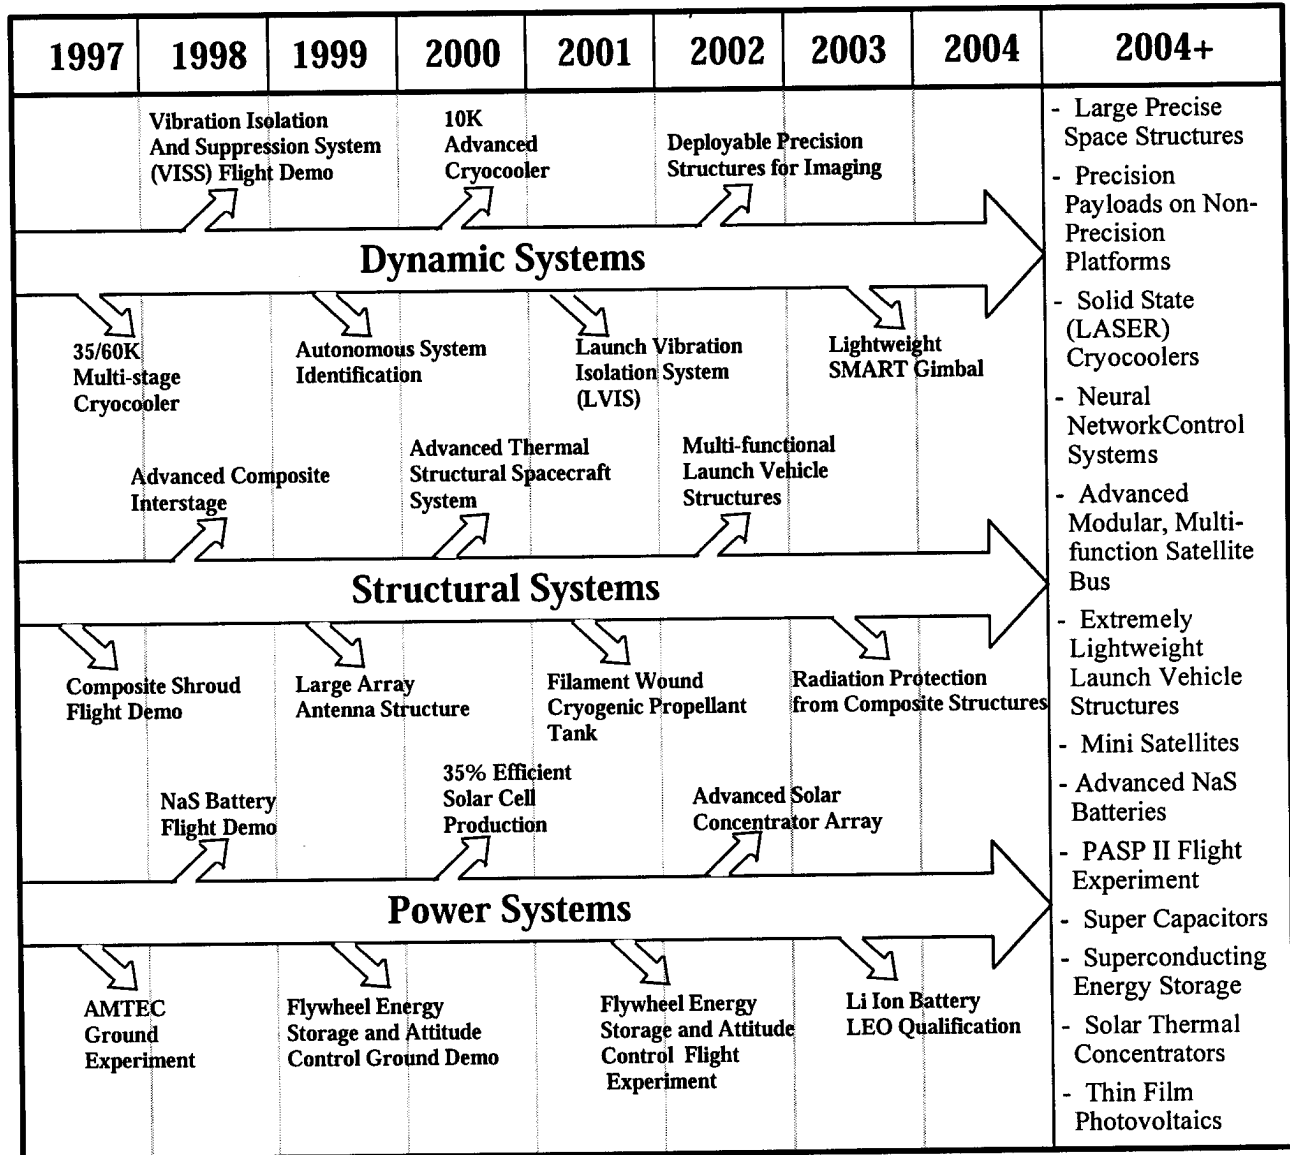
1997 1998 1999 2000 2001 2002 2003 2004 2004+

Vibration Isolation And Suppression System (VISS) Flight Demo

10K Advanced Cryocooler

Deployable Precision Structures for Imaging

Dynamic Systems

35/60K Multi-stage Cryocooler

Autonomous System Identification

Launch Vibration Isolation System (LVIS)

Lightweight SMART Gimbal

Advanced Composite Interstage

Advanced Thermal Structural Spacecraft System

Multi-functional Launch Vehicle Structures

Structural Systems

Composite Shroud Flight Demo

Large Array Antenna Structure

Filament Wound Cryogenic Propellant Tank

Radiation Protection from Composite Structures

NaS Battery Flight Demo

35% Efficient Solar Cell Production

Advanced Solar Concentrator Array

Power Systems

AMTEC Ground Experiment

Flywheel Energy Storage and Attitude Control Ground Demo

Flywheel Energy Storage and Attitude Control Flight Experiment

Li Ion Battery LEO Qualification

- Large Precise Space Structures
- Precision Payloads on Non-Precision Platforms
- Solid State (LASER) Cryocoolers
- Neural NetworkControl Systems
- Advanced Modular, Multi-function Satellite Bus
- Extremely Lightweight Launch Vehicle Structures
- Mini Satellites
- Advanced NaS Batteries
- PASP II Flight Experiment
- Super Capacitors
- Superconducting Energy Storage
- Solar Thermal Concentrators
- Thin Film Photovoltaics